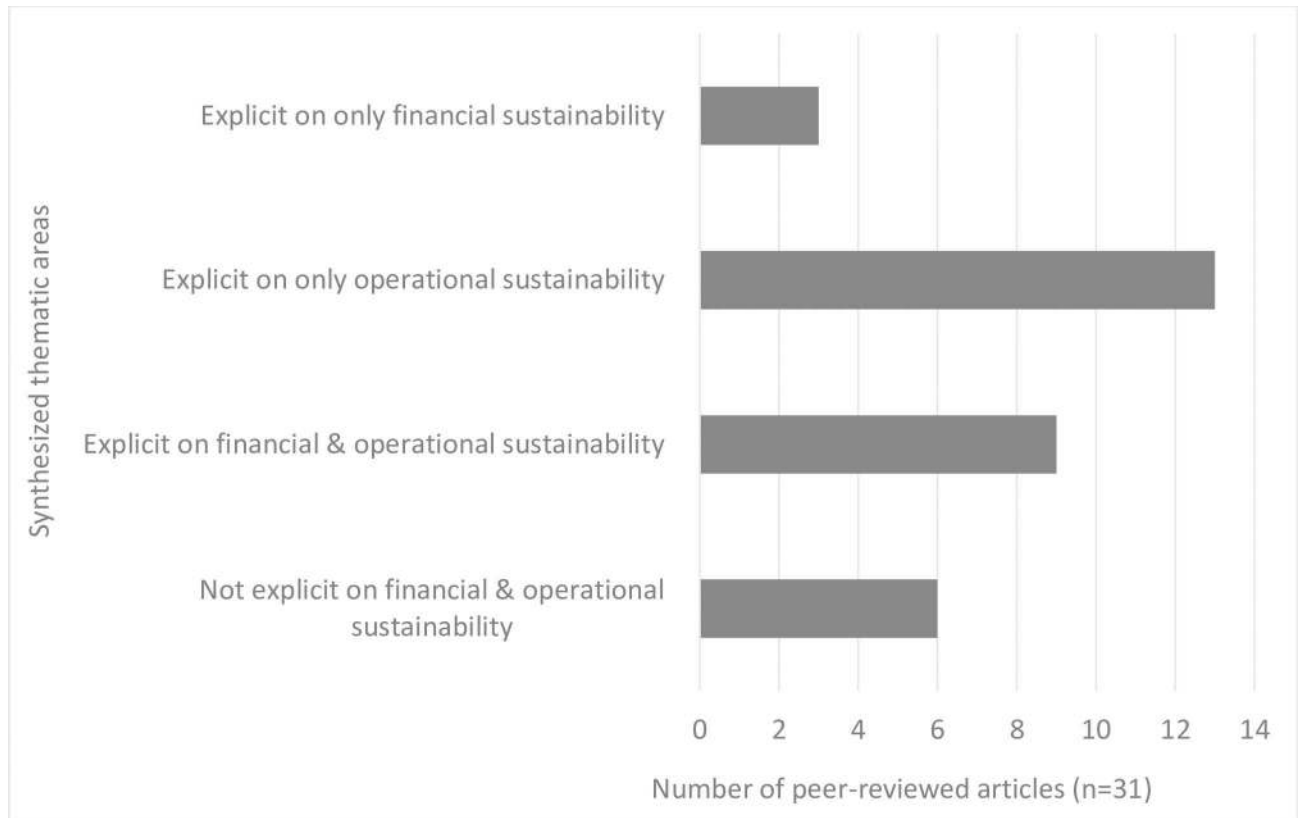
Synthesized thematic areas

Explicit on only financial sustainability

Explicit on only operational sustainability

Explicit on financial & operational sustainability

Not explicit on financial & operational sustainability

0 2 4 6 8 10 12 14

Number of peer-reviewed articles (n=31)